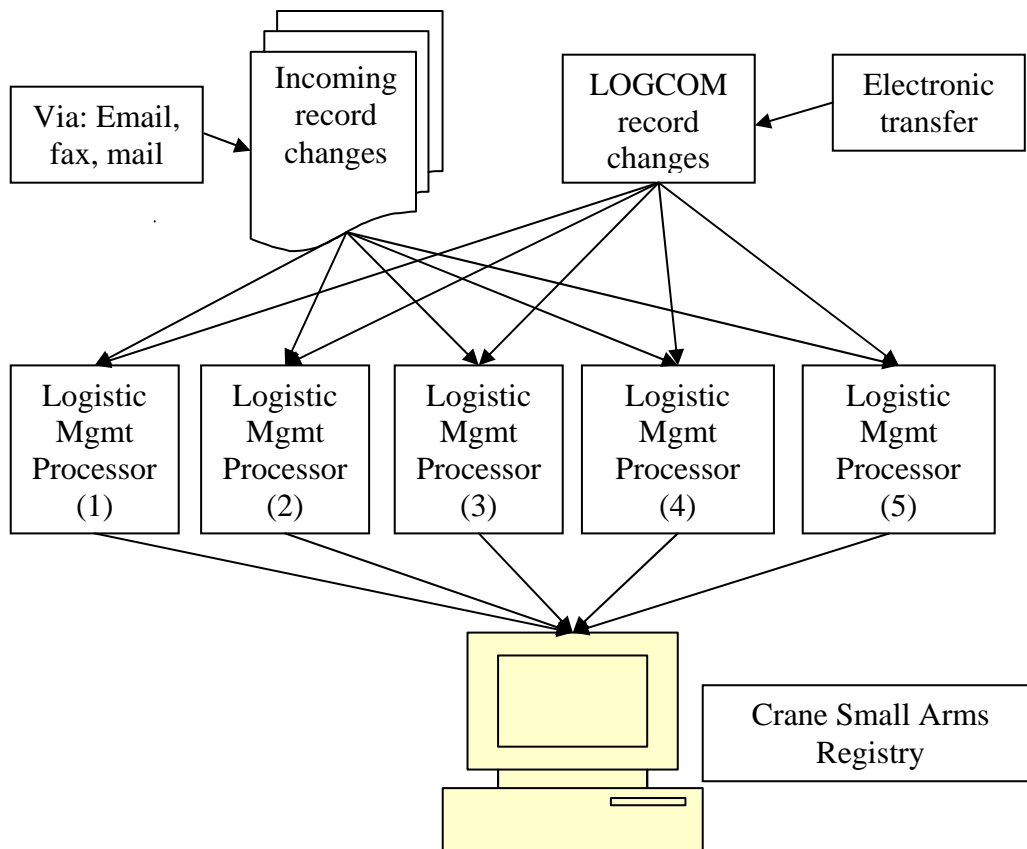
Via: Email, fax, mail

Incoming record changes

LOGCOM record changes

Electronic transfer

Logistic Mgmt Processor (1)

Logistic Mgmt Processor (2)

Logistic Mgmt Processor (3)

Logistic Mgmt Processor (4)

Logistic Mgmt Processor (5)

Crane Small Arms Registry